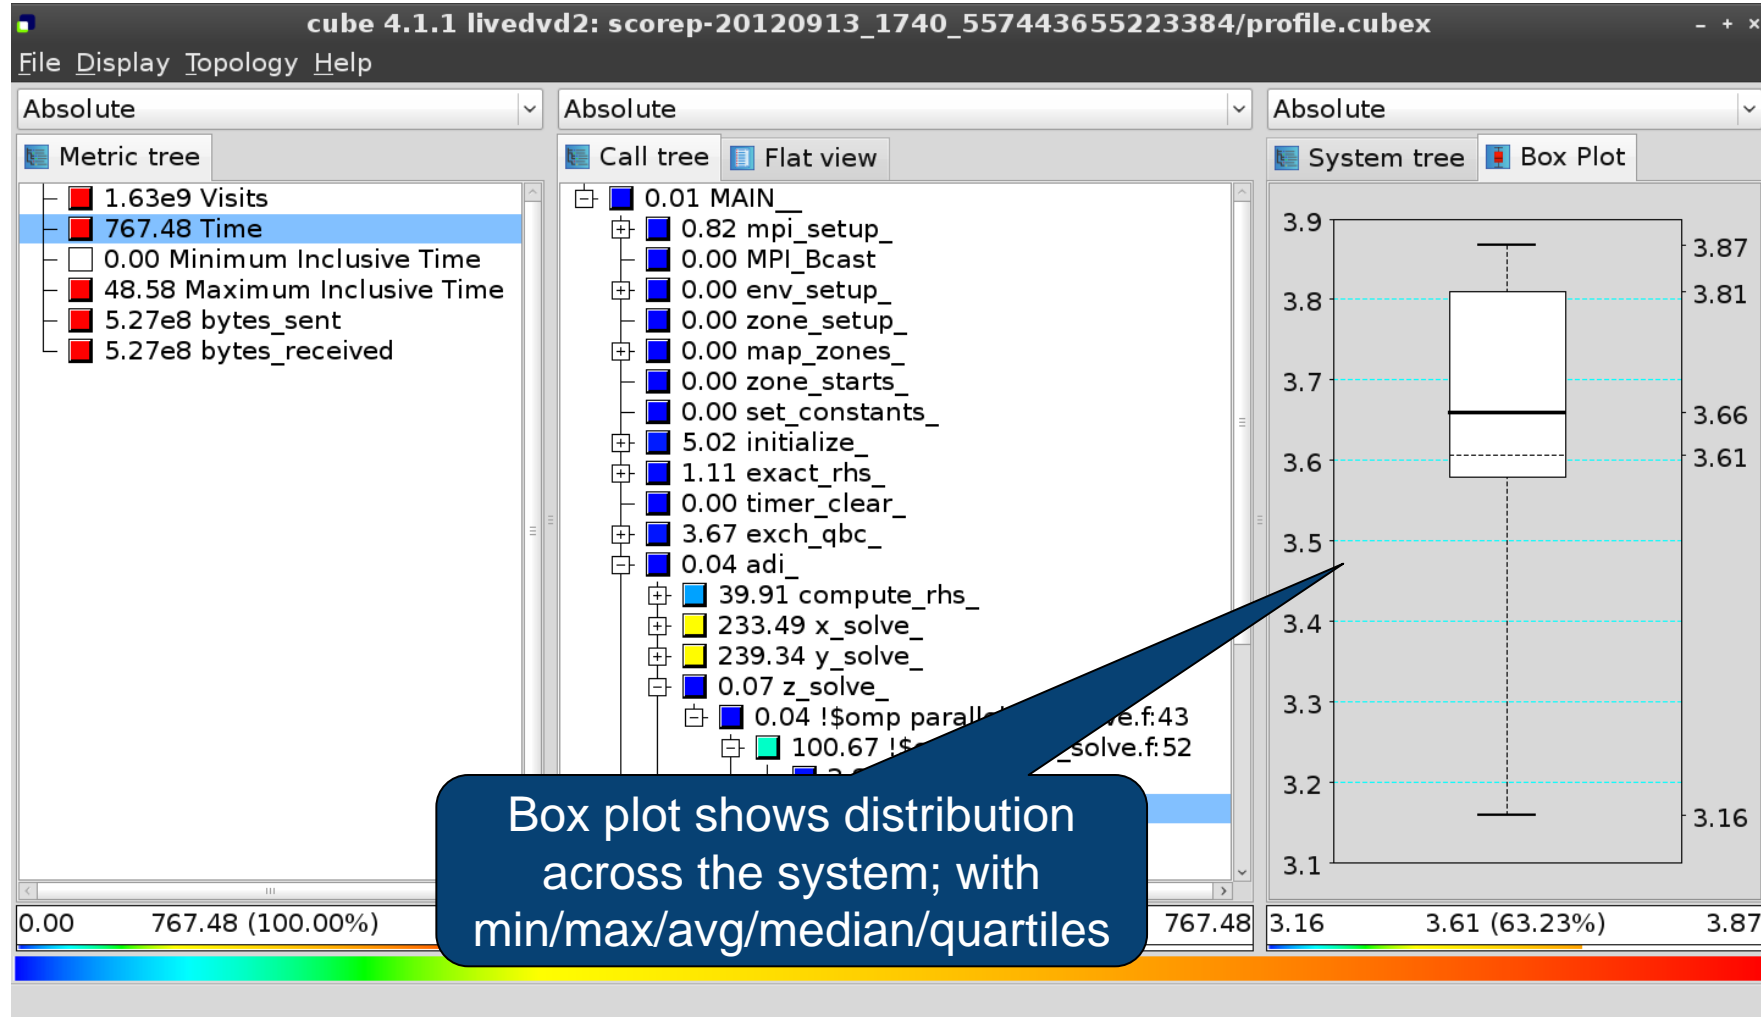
cube 4.1.1 livedvd2: scorep-20120913_1740_557443655223384/profile.cubex

File Display Topology Help

Absolute

Absolute

Absolute

Metric tree

Call tree

Flat view

System tree

Box Plot

1.63e9 Visits
767.48 Time
0.00 Minimum Inclusive Time
48.58 Maximum Inclusive Time
5.27e8 bytes_sent
5.27e8 bytes_received

0.01 MAIN__
0.82 mpi_setup_
0.00 MPI_Bcast
0.00 env_setup_
0.00 zone_setup_
0.00 map_zones_
0.00 zone_starts_
0.00 set_constants_
5.02 initialize_
1.11 exact_rhs_
0.00 timer_clear_
3.67 exch_qbc_
0.04 adi_
39.91 compute_rhs_
233.49 x_solve_
239.34 y_solve_
0.07 z_solve_
0.04 !$omp parall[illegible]ve.f:43
100.67 !$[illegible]solve.f:52

3.9
3.8
3.7
3.6
3.5
3.4
3.3
3.2
3.1
3.87
3.81
3.66
3.61
3.16

Box plot shows distribution across the system; with min/max/avg/median/quartiles

0.00
767.48 (100.00%)
767.48
3.16
3.61 (63.23%)
3.87